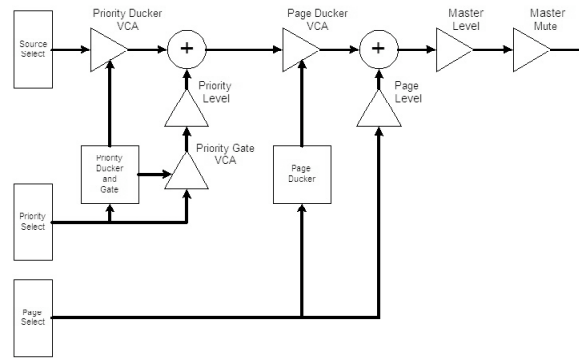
Priority Ducker VCA

Page Ducker VCA

Master Level

Master Mute

Source Select

+

+

Priority Level

Page Level

Priority Gate VCA

Priority Ducker and Gate

Page Ducker

Priority Select

Page Select